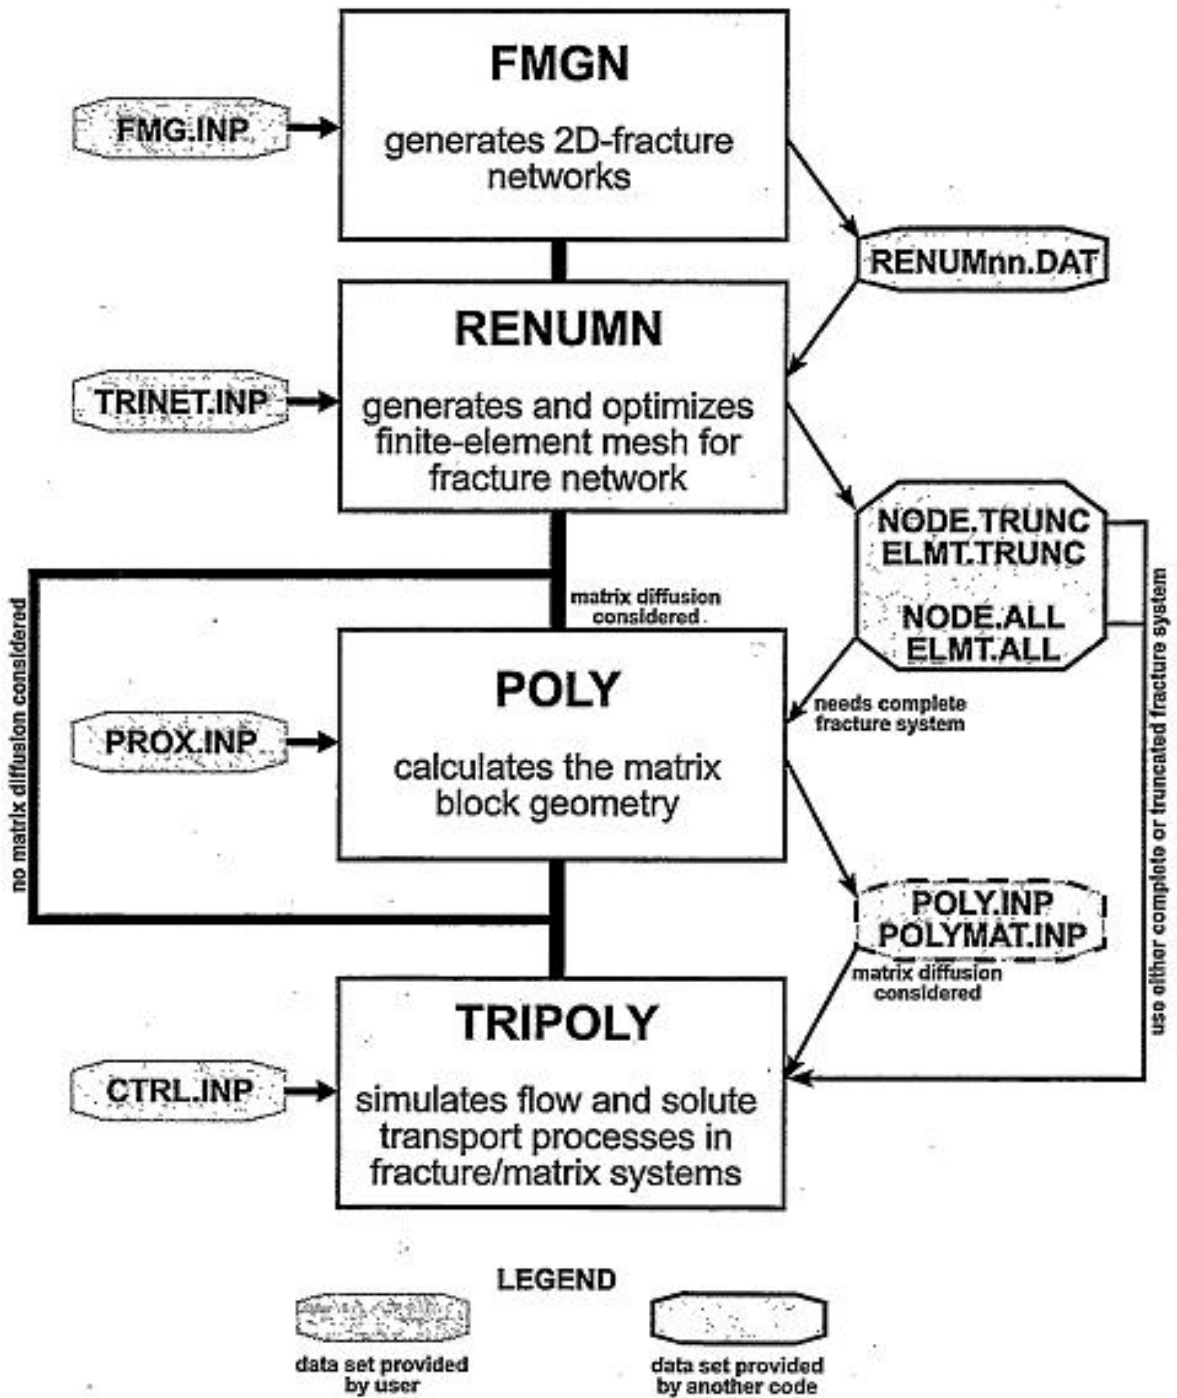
FMGN

FMG.INP

generates 2D-fracture networks

RENUMnn.DAT

RENUMN

TRINET.INP

generates and optimizes finite-element mesh for fracture network

NODE.TRUNC
ELMT.TRUNC

NODE.ALL
ELMT.ALL

no matrix diffusion considered

matrix diffusion considered

POLY

PROX.INP

calculates the matrix block geometry

needs complete fracture system

use either complete or truncated fracture system

POLY.INP
POLYMAT.INP

matrix diffusion considered

TRIPOLY

CTRL.INP

simulates flow and solute transport processes in fracture/matrix systems

LEGEND

data set provided by user

data set provided by another code